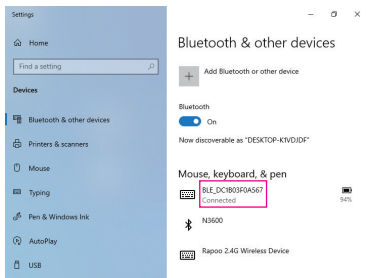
Settings

Home

Find a setting

Devices

Bluetooth & other devices

Printers & scanners

Mouse

Typing

Pen & Windows Ink

AutoPlay

USB

Bluetooth & other devices

Add Bluetooth or other device

Bluetooth

On

Now discoverable as "DESKTOP-K1VDJDF"

Mouse, keyboard, & pen

BLE_DC1B03F0A567
Connected

94%

N3600

Rapoo 2.4G Wireless Device